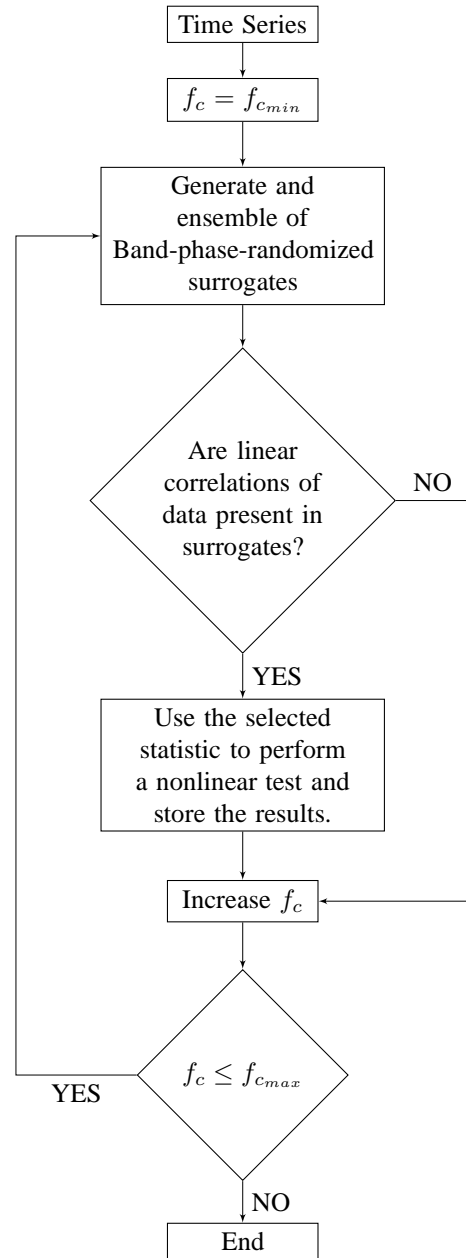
Time Series

$f_c = f_{c_{min}}$

Generate and ensemble of Band-phase-randomized surrogates

Are linear correlations of data present in surrogates?

NO

YES

Use the selected statistic to perform a nonlinear test and store the results.

Increase $f_c$

$f_c \leq f_{c_{max}}$

YES

NO

End